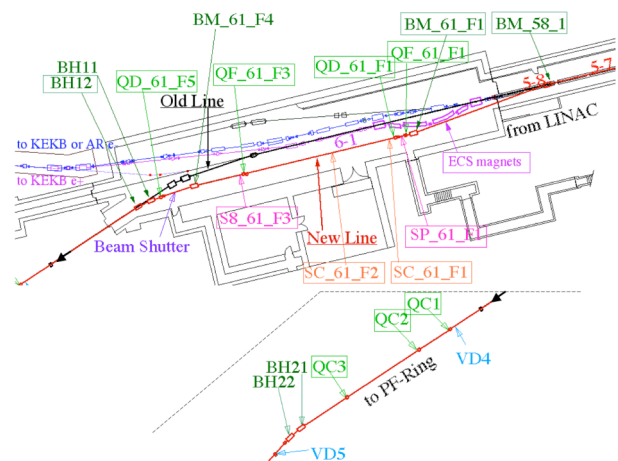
BM_61_F4
BM_61_F1
BM_58_1
QF_61_F1
QD_61_F1
5-8
5-7
BH11
BH12
QD_61_F5
QF_61_F3
Old Line
from LINAC
6-1
to KEKB or AR e-
to KEKB e+
ECS magnets
S8_61_F3
New Line
SP_61_F1
Beam Shutter
SC_61_F2
SC_61_F1
QC1
QC2
VD4
BH21
BH22
QC3
to PF-Ring
VD5